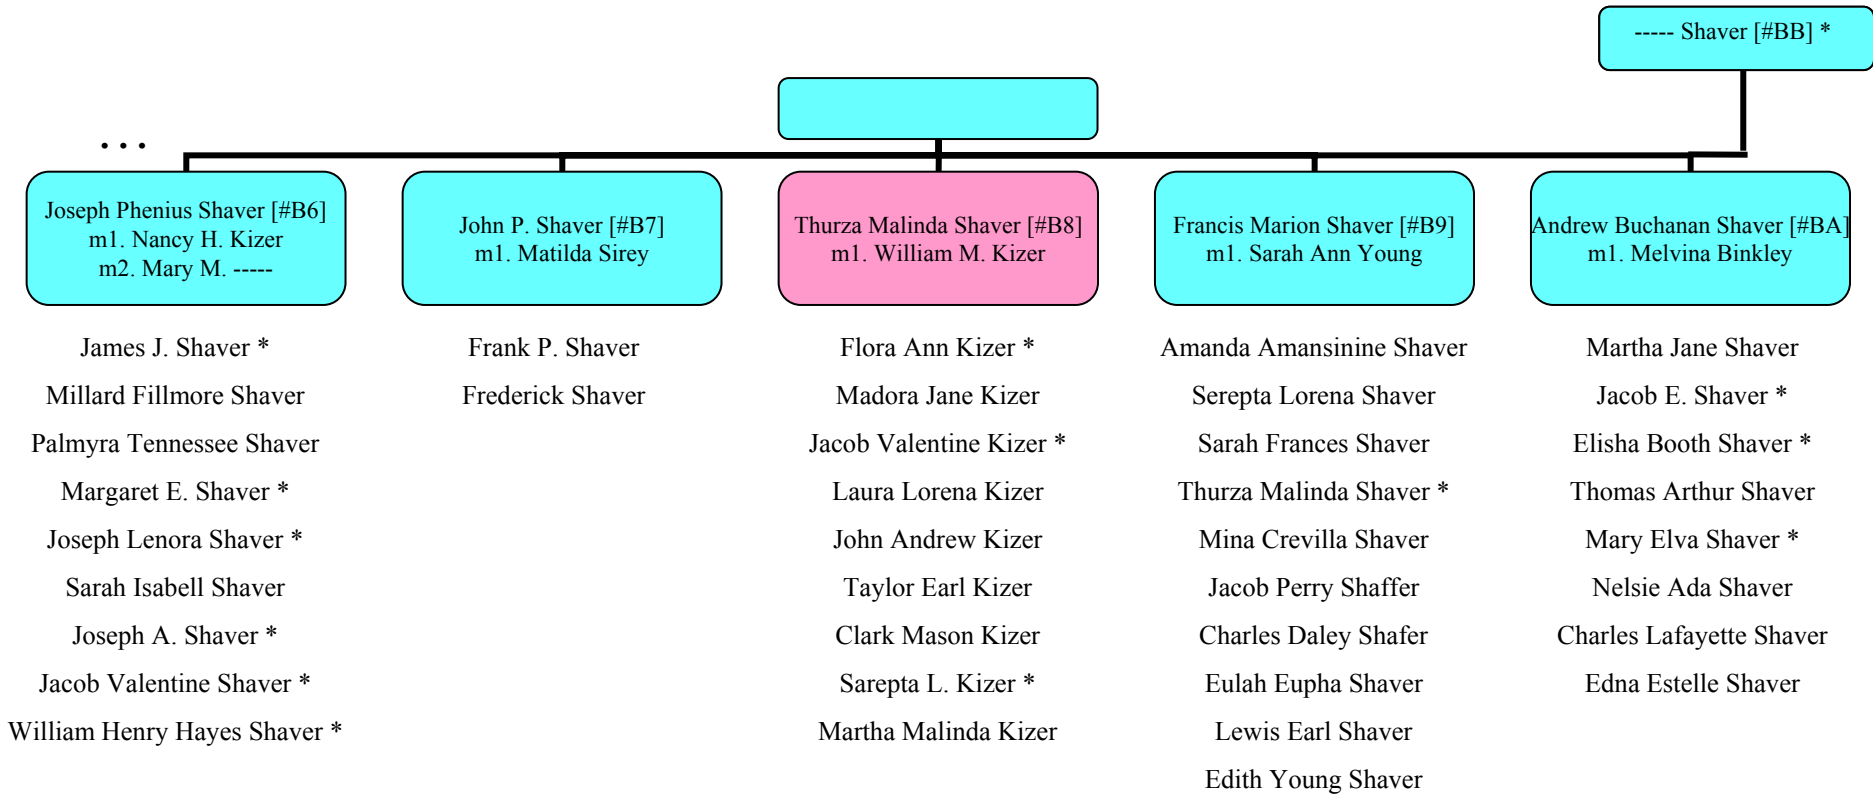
----- Shaver [#BB] *

. . .

Joseph Phenius Shaver [#B6]
m1. Nancy H. Kizer
m2. Mary M. -----

John P. Shaver [#B7]
m1. Matilda Sirey

Thurza Malinda Shaver [#B8]
m1. William M. Kizer

Francis Marion Shaver [#B9]
m1. Sarah Ann Young

Andrew Buchanan Shaver [#BA]
m1. Melvina Binkley

James J. Shaver *
Millard Fillmore Shaver
Palmyra Tennessee Shaver
Margaret E. Shaver *
Joseph Lenora Shaver *
Sarah Isabell Shaver
Joseph A. Shaver *
Jacob Valentine Shaver *
William Henry Hayes Shaver *

Frank P. Shaver
Frederick Shaver

Flora Ann Kizer *
Madora Jane Kizer
Jacob Valentine Kizer *
Laura Lorena Kizer
John Andrew Kizer
Taylor Earl Kizer
Clark Mason Kizer
Sarepta L. Kizer *
Martha Malinda Kizer

Amanda Amansinine Shaver
Serepta Lorena Shaver
Sarah Frances Shaver
Thurza Malinda Shaver *
Mina Crevilla Shaver
Jacob Perry Shaffer
Charles Daley Shafer
Eulah Eupha Shaver
Lewis Earl Shaver
Edith Young Shaver

Martha Jane Shaver
Jacob E. Shaver *
Elisha Booth Shaver *
Thomas Arthur Shaver
Mary Elva Shaver *
Nelsie Ada Shaver
Charles Lafayette Shaver
Edna Estelle Shaver